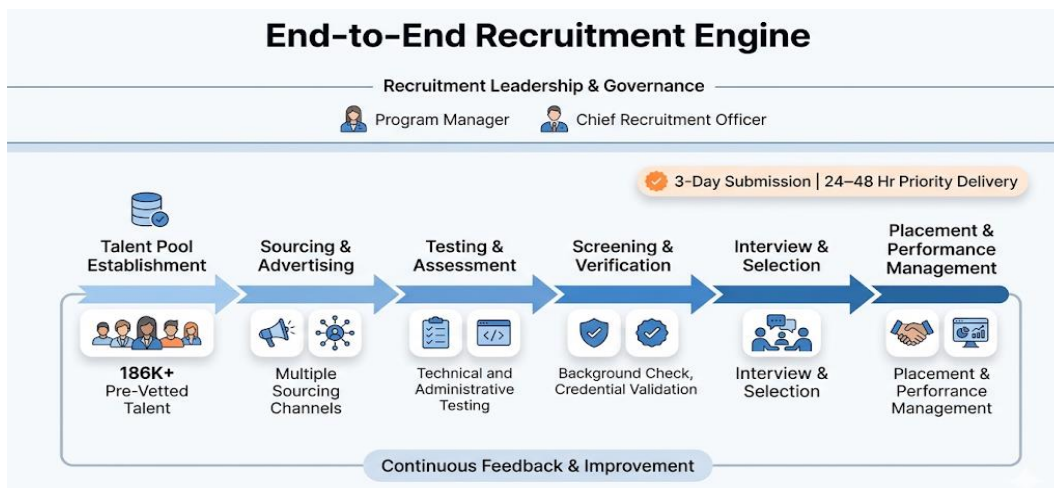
End-to-End Recruitment Engine

Recruitment Leadership & Governance

Program Manager

Chief Recruitment Officer

3-Day Submission | 24–48 Hr Priority Delivery

Talent Pool Establishment

186K+ Pre-Vetted Talent

Sourcing & Advertising

Multiple Sourcing Channels

Testing & Assessment

Technical and Administrative Testing

Screening & Verification

Background Check, Credential Validation

Interview & Selection

Interview & Selection

Placement & Performance Management

Placement & Perforrance Management

Continuous Feedback & Improvement